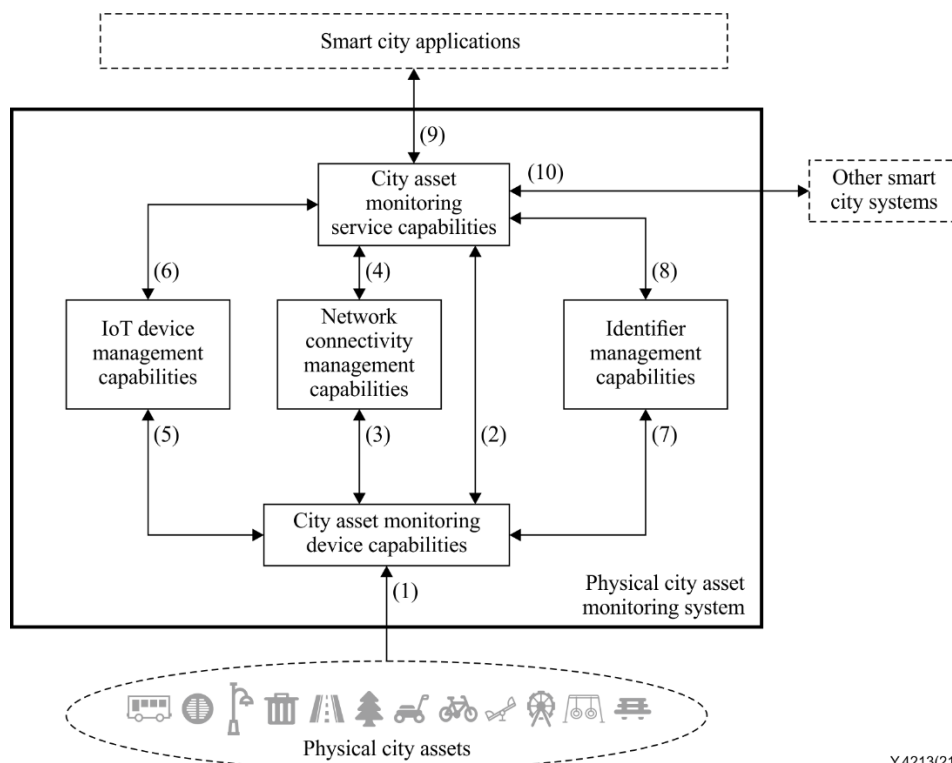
Smart city applications

(9)

City asset monitoring service capabilities

(10)

Other smart city systems

(6)

(4)

(8)

IoT device management capabilities

Network connectivity management capabilities

Identifier management capabilities

(5)

(3)

(2)

(7)

City asset monitoring device capabilities

(1)

Physical city asset monitoring system

Physical city assets

Y.4213(21